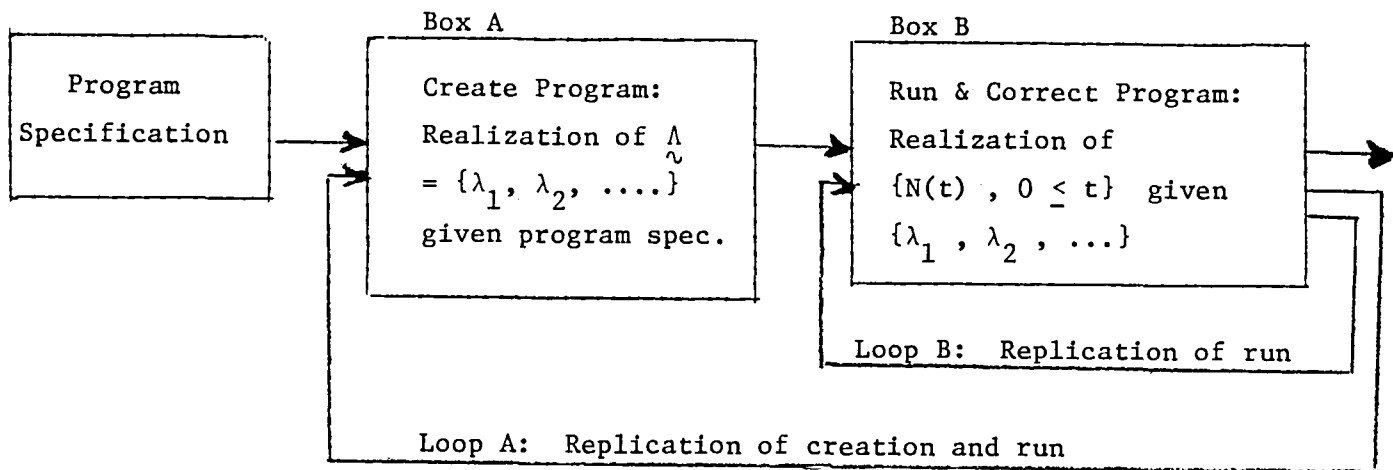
Program Specification

Box A

Create Program: Realization of $\underset{\sim}{\Lambda}$ $= \{\lambda_1, \lambda_2, \ldots.\}$ given program spec.

Box B

Run & Correct Program: Realization of $\{N(t) , 0 \leq t\}$ given $\{\lambda_1 , \lambda_2 , \ldots\}$

Loop B: Replication of run

Loop A: Replication of creation and run